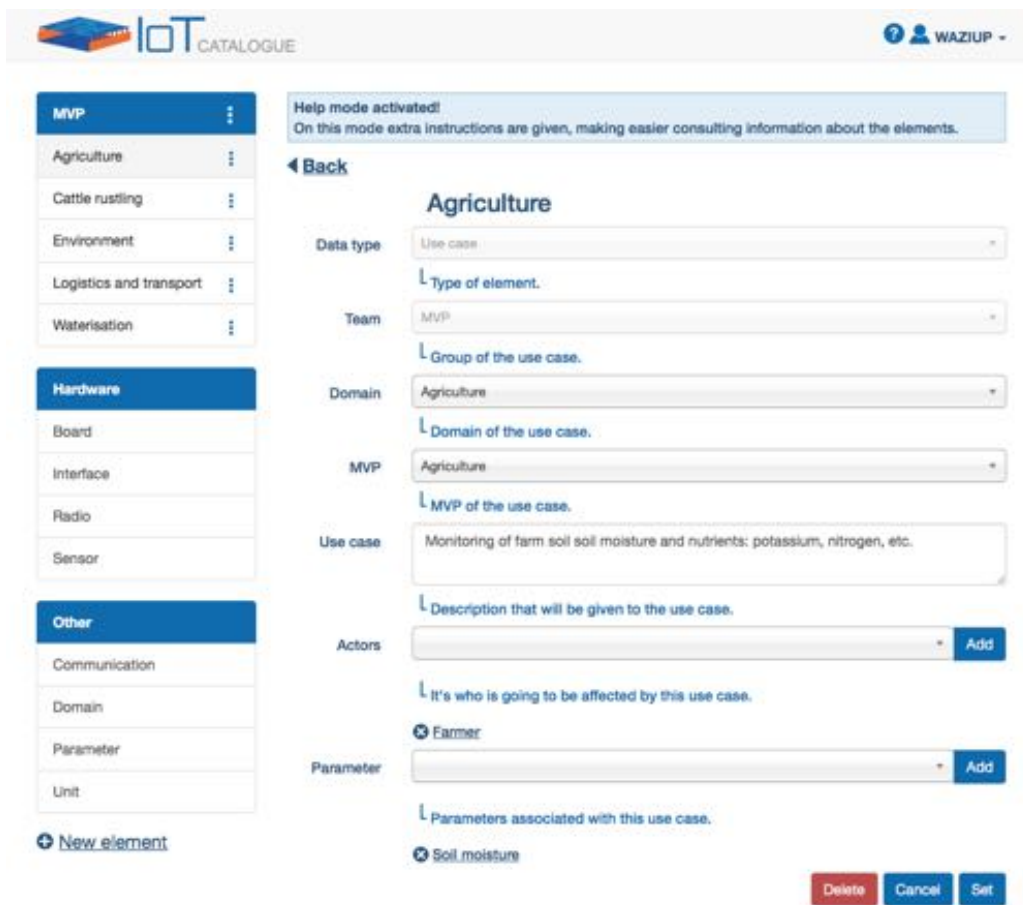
IoT CATALOGUE

WAZIUP

MVP
Agriculture
Cattle rustling
Environment
Logistics and transport
Waterisation

Hardware
Board
Interface
Radio
Sensor

Other
Communication
Domain
Parameter
Unit

New element

Help mode activated!
On this mode extra instructions are given, making easier consulting information about the elements.

Back

Agriculture

Data type
Use case
Type of element.

Team
MVP
Group of the use case.

Domain
Agriculture
Domain of the use case.

MVP
Agriculture
MVP of the use case.

Use case
Monitoring of farm soil soil moisture and nutrients: potassium, nitrogen, etc.
Description that will be given to the use case.

Actors
Add
It's who is going to be affected by this use case.
Farmer

Parameter
Add
Parameters associated with this use case.
Soil moisture

Delete Cancel Set